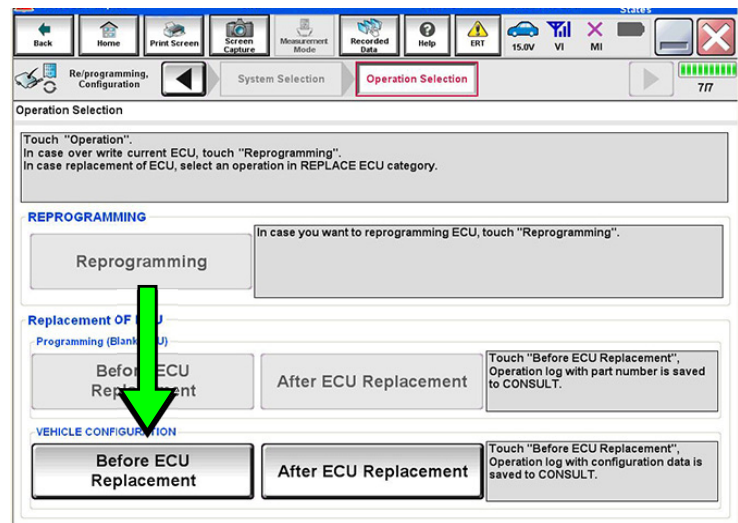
Back
Home
Print Screen
Screen Capture
Measurement Mode
Recorded Data
Help
ERT
15.0V
VI
MI

Re/programming, Configuration
System Selection
Operation Selection
7/7

Operation Selection

Touch "Operation".
In case over write current ECU, touch "Reprogramming".
In case replacement of ECU, select an operation in REPLACE ECU category.

REPROGRAMMING

Reprogramming

In case you want to reprogramming ECU, touch "Reprogramming".

Replacement OF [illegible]U

Programming (Blank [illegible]U)

Befo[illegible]ECU Rep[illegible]ent

After ECU Replacement

Touch "Before ECU Replacement", Operation log with part number is saved to CONSULT.

VEHICLE CONFIGUR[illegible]

Before ECU Replacement

After ECU Replacement

Touch "Before ECU Replacement", Operation log with configuration data is saved to CONSULT.